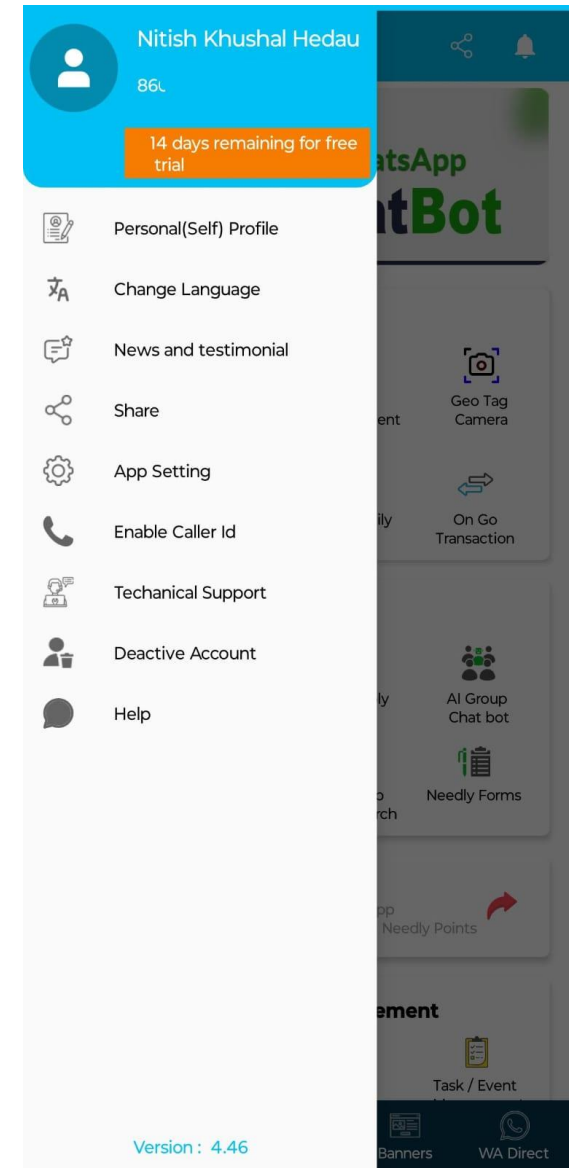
Nitish Khushal Hedau

86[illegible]

14 days remaining for free trial

Personal(Self) Profile

Change Language

News and testimonial

Share

App Setting

Enable Caller Id

Techanical Support

Deactive Account

Help

Version : 4.46

atsApp

tBot

ent

Geo Tag Camera

ily

On Go Transaction

ly

AI Group Chat bot

o

rch

Needly Forms

pp

Needly Points

ement

Task / Event

Banners

WA Direct